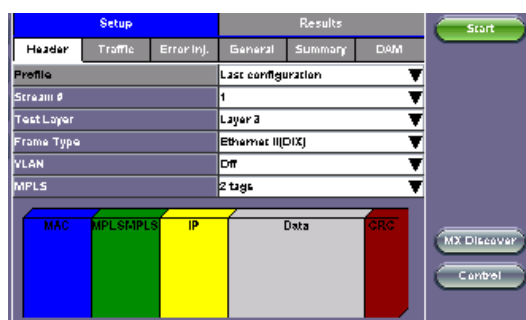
Setup

Results

Start

Header

Traffic

Error Inj.

General

Summary

OAM

| Profile | Last configuration |
|---|---|
| Stream # | 1 |
| Test Layer | Layer 3 |
| Frame Type | Ethernet II(DIX) |
| VLAN | Off |
| MPLS | 2 tags |

MAC

MPLS-MPLS

IP

Data

CRC

MX Discover

Control